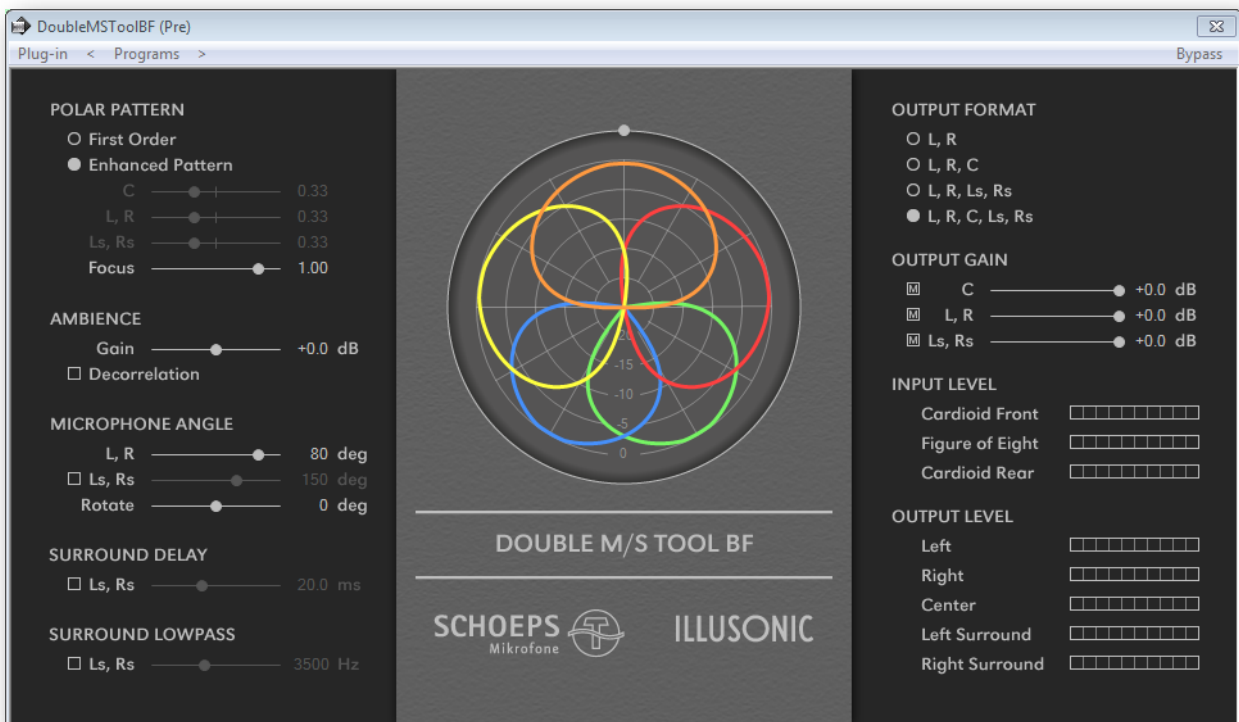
DoubleMSToolBF (Pre)

Plug-in < Programs >

Bypass

POLAR PATTERN
First Order
Enhanced Pattern
C 0.33
L, R 0.33
Ls, Rs 0.33
Focus 1.00

AMBIENCE
Gain +0.0 dB
Decorrelation

MICROPHONE ANGLE
L, R 80 deg
Ls, Rs 150 deg
Rotate 0 deg

SURROUND DELAY
Ls, Rs 20.0 ms

SURROUND LOWPASS
Ls, Rs 3500 Hz

-20
-15
-10
-5
0

DOUBLE M/S TOOL BF

SCHOEPS Mikrofone

ILLUSONIC

OUTPUT FORMAT
L, R
L, R, C
L, R, Ls, Rs
L, R, C, Ls, Rs

OUTPUT GAIN
M C +0.0 dB
M L, R +0.0 dB
M Ls, Rs +0.0 dB

INPUT LEVEL
Cardioid Front
Figure of Eight
Cardioid Rear

OUTPUT LEVEL
Left
Right
Center
Left Surround
Right Surround